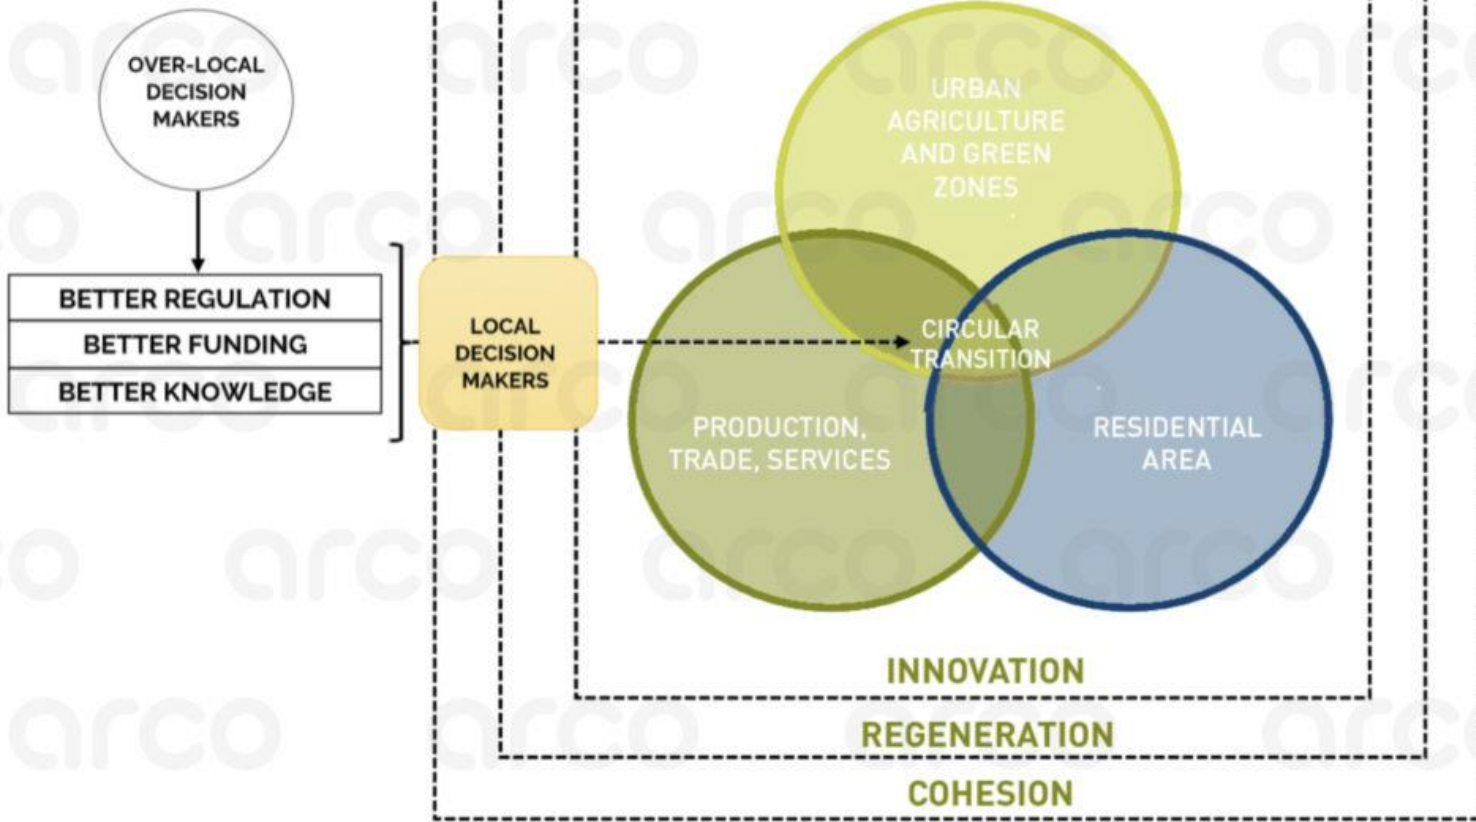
OVER-LOCAL DECISION MAKERS

BETTER REGULATION
BETTER FUNDING
BETTER KNOWLEDGE

LOCAL DECISION MAKERS

URBAN AGRICULTURE AND GREEN ZONES

CIRCULAR TRANSITION

PRODUCTION, TRADE, SERVICES

RESIDENTIAL AREA

INNOVATION

REGENERATION

COHESION

arco